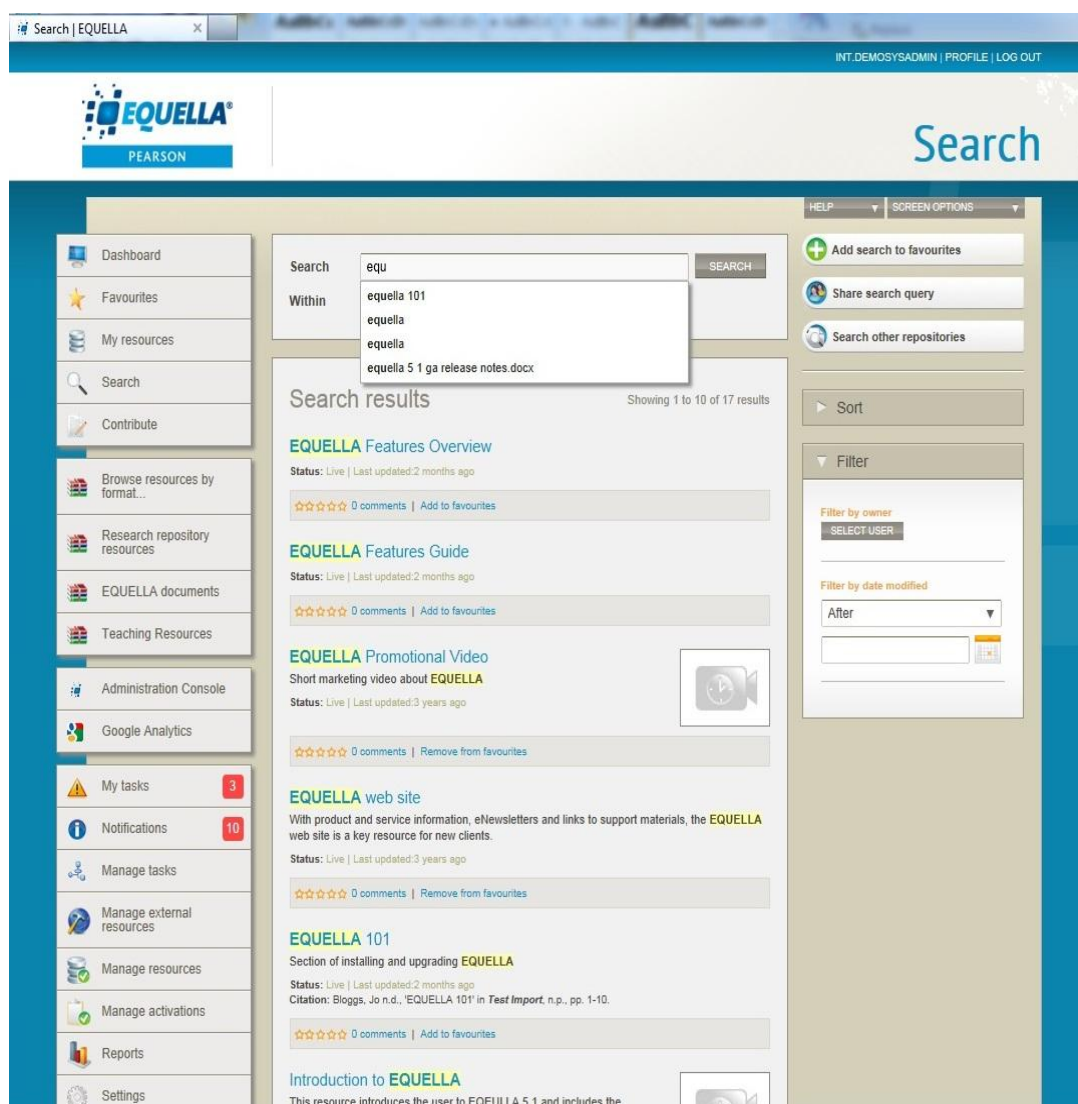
Search | EQUELLA ×

INT.DEMOSYSADMIN | PROFILE | LOG OUT

EQUELLA®
PEARSON

Search

HELP ▼ SCREEN OPTIONS ▼

Dashboard
Favourites
My resources
Search
Contribute

Browse resources by format...
Research repository resources
EQUELLA documents
Teaching Resources

Administration Console
Google Analytics

My tasks 3
Notifications 10
Manage tasks
Manage external resources
Manage resources
Manage activations
Reports
Settings

Search equ SEARCH
Within
equella 101
equella
equella
equella 5 1 ga release notes.docx

Search results
Showing 1 to 10 of 17 results

EQUELLA Features Overview
Status: Live | Last updated:2 months ago
0 comments | Add to favourites

EQUELLA Features Guide
Status: Live | Last updated:2 months ago
0 comments | Add to favourites

EQUELLA Promotional Video
Short marketing video about EQUELLA
Status: Live | Last updated:3 years ago
0 comments | Remove from favourites

EQUELLA web site
With product and service information, eNewsletters and links to support materials, the EQUELLA web site is a key resource for new clients.
Status: Live | Last updated:3 years ago
0 comments | Remove from favourites

EQUELLA 101
Section of installing and upgrading EQUELLA
Status: Live | Last updated:2 months ago
Citation: Bloggs, Jo n.d., 'EQUELLA 101' in Test Import, n.p., pp. 1-10.
0 comments | Add to favourites

Introduction to EQUELLA
This resource introduces the user to EQUELLA 5.1 and includes the

Add search to favourites
Share search query
Search other repositories

Sort

Filter
Filter by owner
SELECT USER
Filter by date modified
After